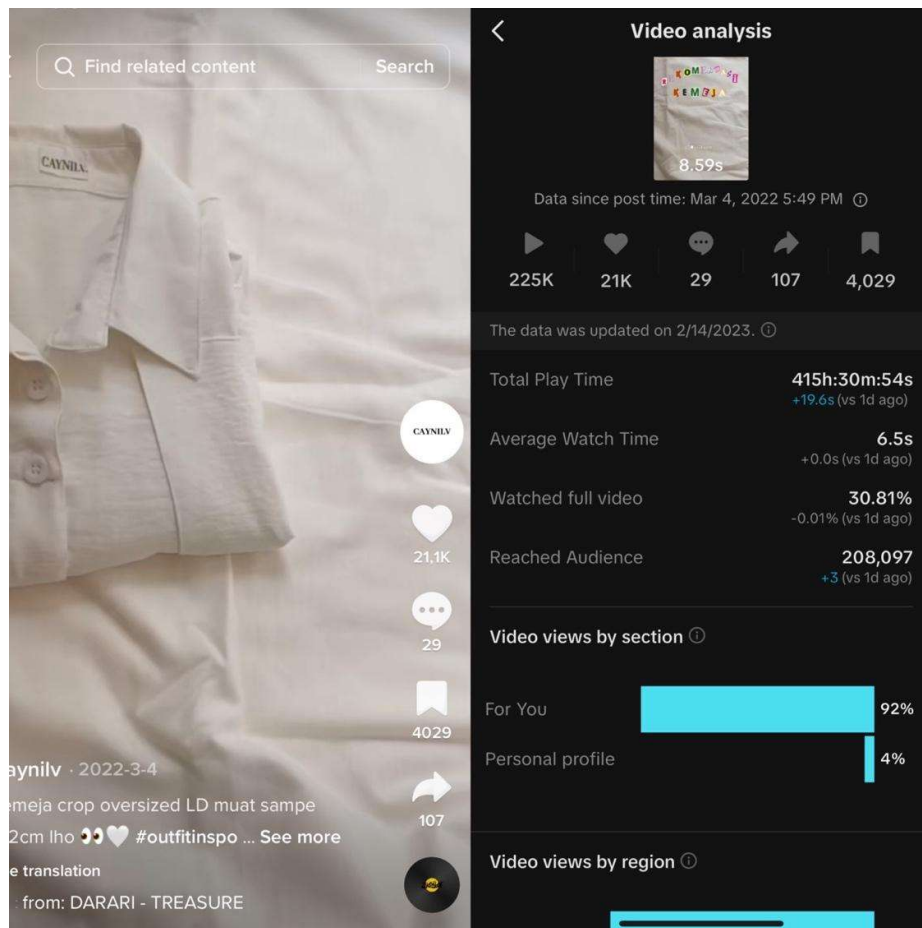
Find related content
Search

CAYNILV

CAYNILV

21,1K

29

4029

107

aynilv · 2022-3-4
emeja crop oversized LD muat sampe 2cm lho 👀🤍 #outfitinspo ... See more
e translation
: from: DARARI - TREASURE

Video analysis

KOMELAH KEMEJA
8.59s

Data since post time: Mar 4, 2022 5:49 PM

225K 21K 29 107 4,029

The data was updated on 2/14/2023.

Total Play Time
415h:30m:54s
+19.6s (vs 1d ago)

Average Watch Time
6.5s
+0.0s (vs 1d ago)

Watched full video
30.81%
-0.01% (vs 1d ago)

Reached Audience
208,097
+3 (vs 1d ago)

Video views by section

For You 92%
Personal profile 4%

Video views by region